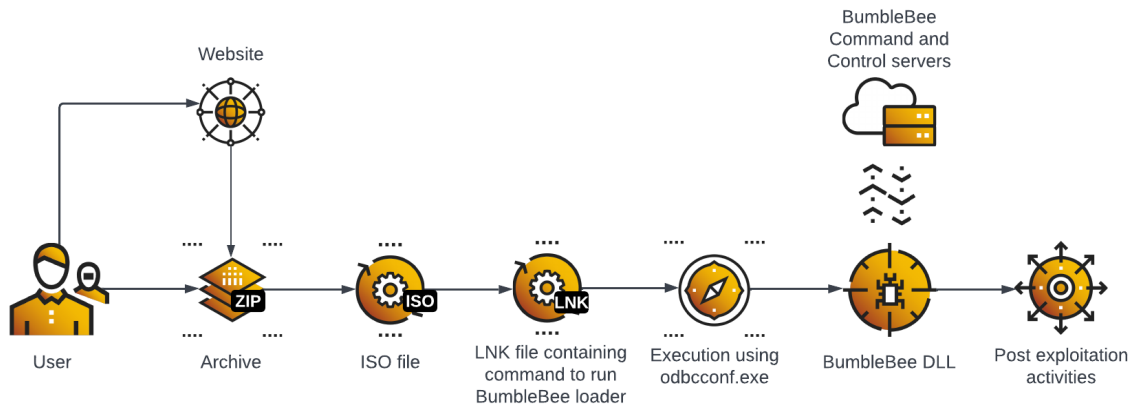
Website

BumbleBee Command and Control servers

ZIP

ISO

LNK

User

Archive

ISO file

LNK file containing command to run BumbleBee loader

Execution using odbcconf.exe

BumbleBee DLL

Post exploitation activities